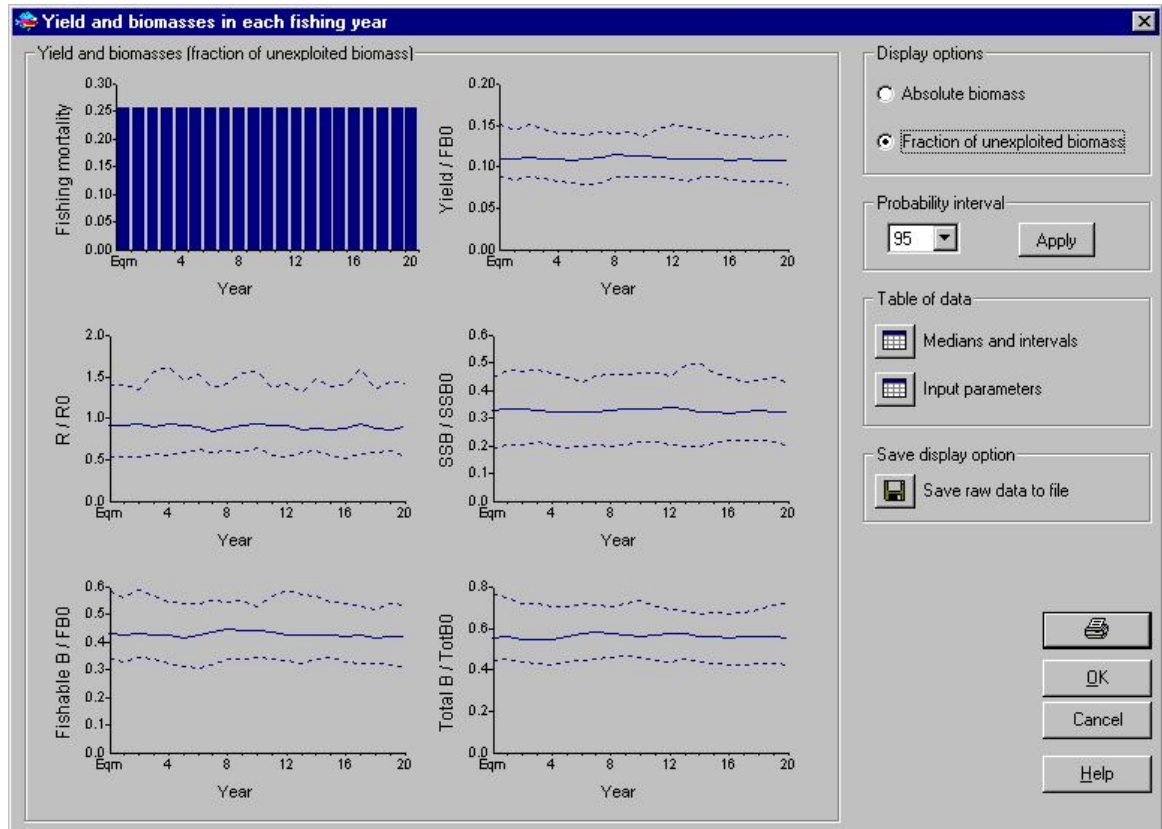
Yield and biomasses in each fishing year

Yield and biomasses (fraction of unexploited biomass)

Fishing mortality
0.30
0.25
0.20
0.15
0.10
0.05
0.00
Eqm 4 8 12 16 20
Year

Yield / FB0
0.20
0.15
0.10
0.05
0.00
Eqm 4 8 12 16 20
Year

R / R0
2.0
1.5
1.0
0.5
0.0
Eqm 4 8 12 16 20
Year

SSB / SSB0
0.6
0.5
0.4
0.3
0.2
0.1
0.0
Eqm 4 8 12 16 20
Year

Fishable B / FB0
0.6
0.5
0.4
0.3
0.2
0.1
0.0
Eqm 4 8 12 16 20
Year

Total B / TotB0
0.8
0.6
0.4
0.2
0.0
Eqm 4 8 12 16 20
Year

Display options
Absolute biomass
Fraction of unexploited biomass

Probability interval
95
Apply

Table of data
Medians and intervals
Input parameters

Save display option
Save raw data to file

OK
Cancel
Help